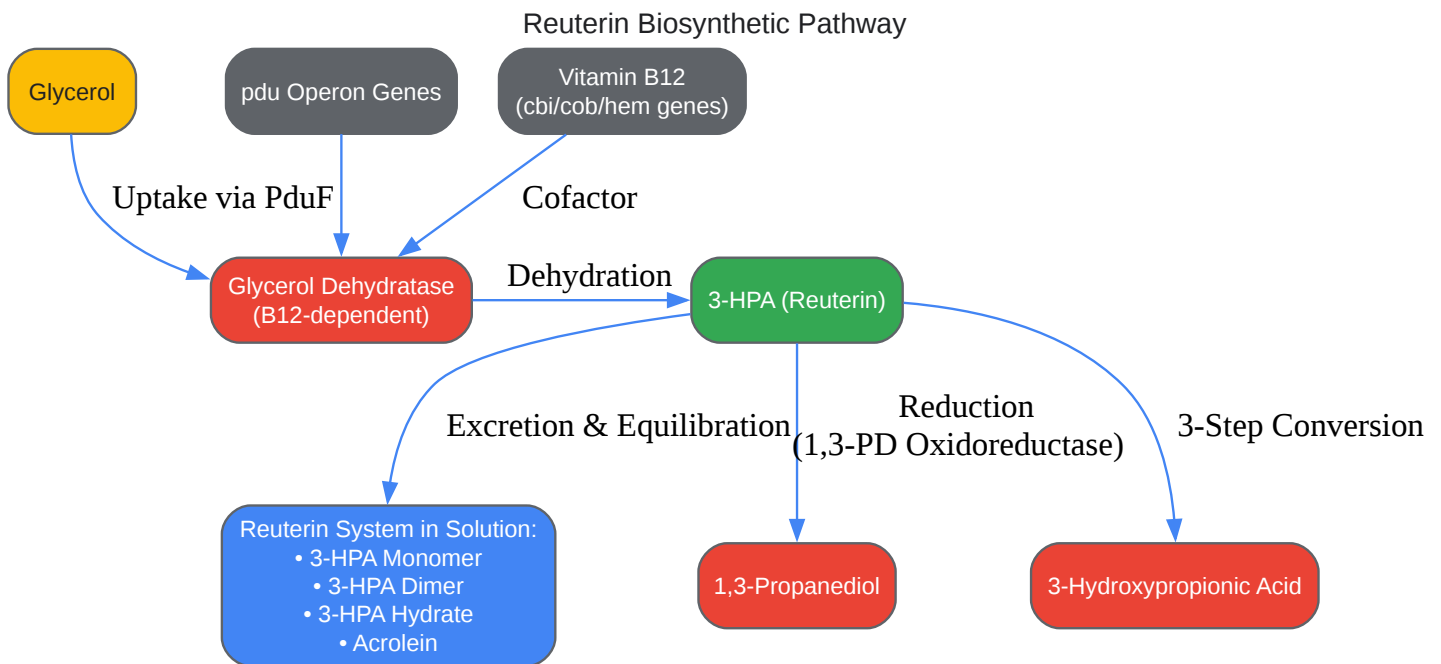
Reuterin Biosynthetic Pathway

Glycerol

pdu Operon Genes

Vitamin B12
(cbi/cob/hem genes)

Uptake via PduF

Cofactor

Glycerol Dehydratase
(B12-dependent)

Dehydration

3-HPA (Reuterin)

Excretion & Equilibration

Reduction
(1,3-PD Oxidoreductase)

3-Step Conversion

Reuterin System in Solution:
• 3-HPA Monomer
• 3-HPA Dimer
• 3-HPA Hydrate
• Acrolein

1,3-Propanediol

3-Hydroxypropionic Acid